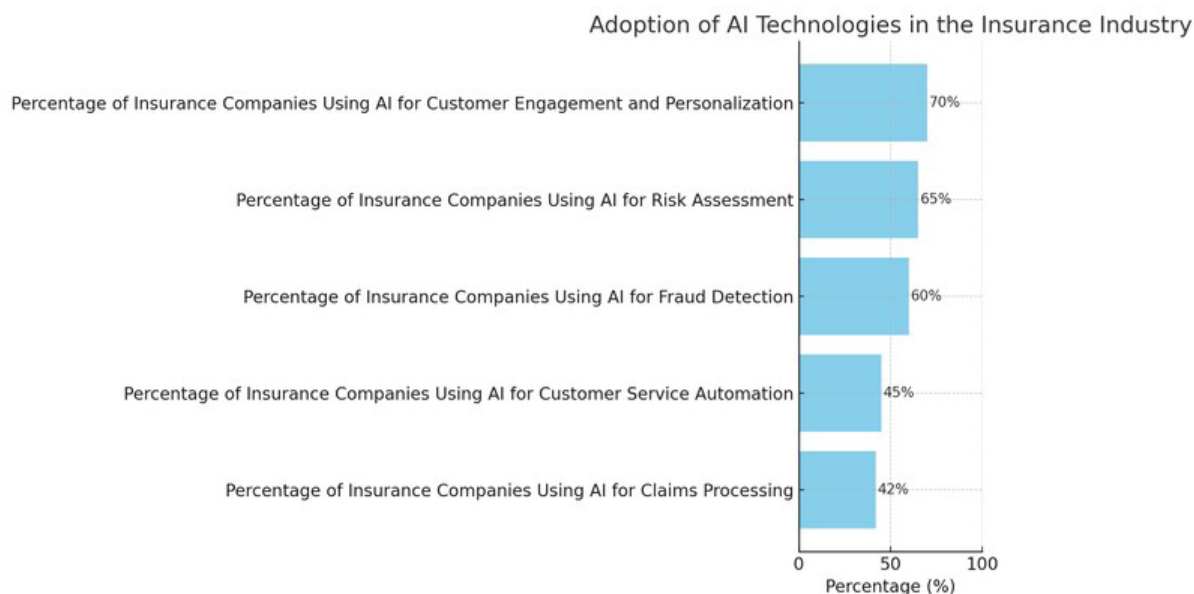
Adoption of AI Technologies in the Insurance Industry

Percentage of Insurance Companies Using AI for Customer Engagement and Personalization
70%

Percentage of Insurance Companies Using AI for Risk Assessment
65%

Percentage of Insurance Companies Using AI for Fraud Detection
60%

Percentage of Insurance Companies Using AI for Customer Service Automation
45%

Percentage of Insurance Companies Using AI for Claims Processing
42%

0
50
100
Percentage (%)